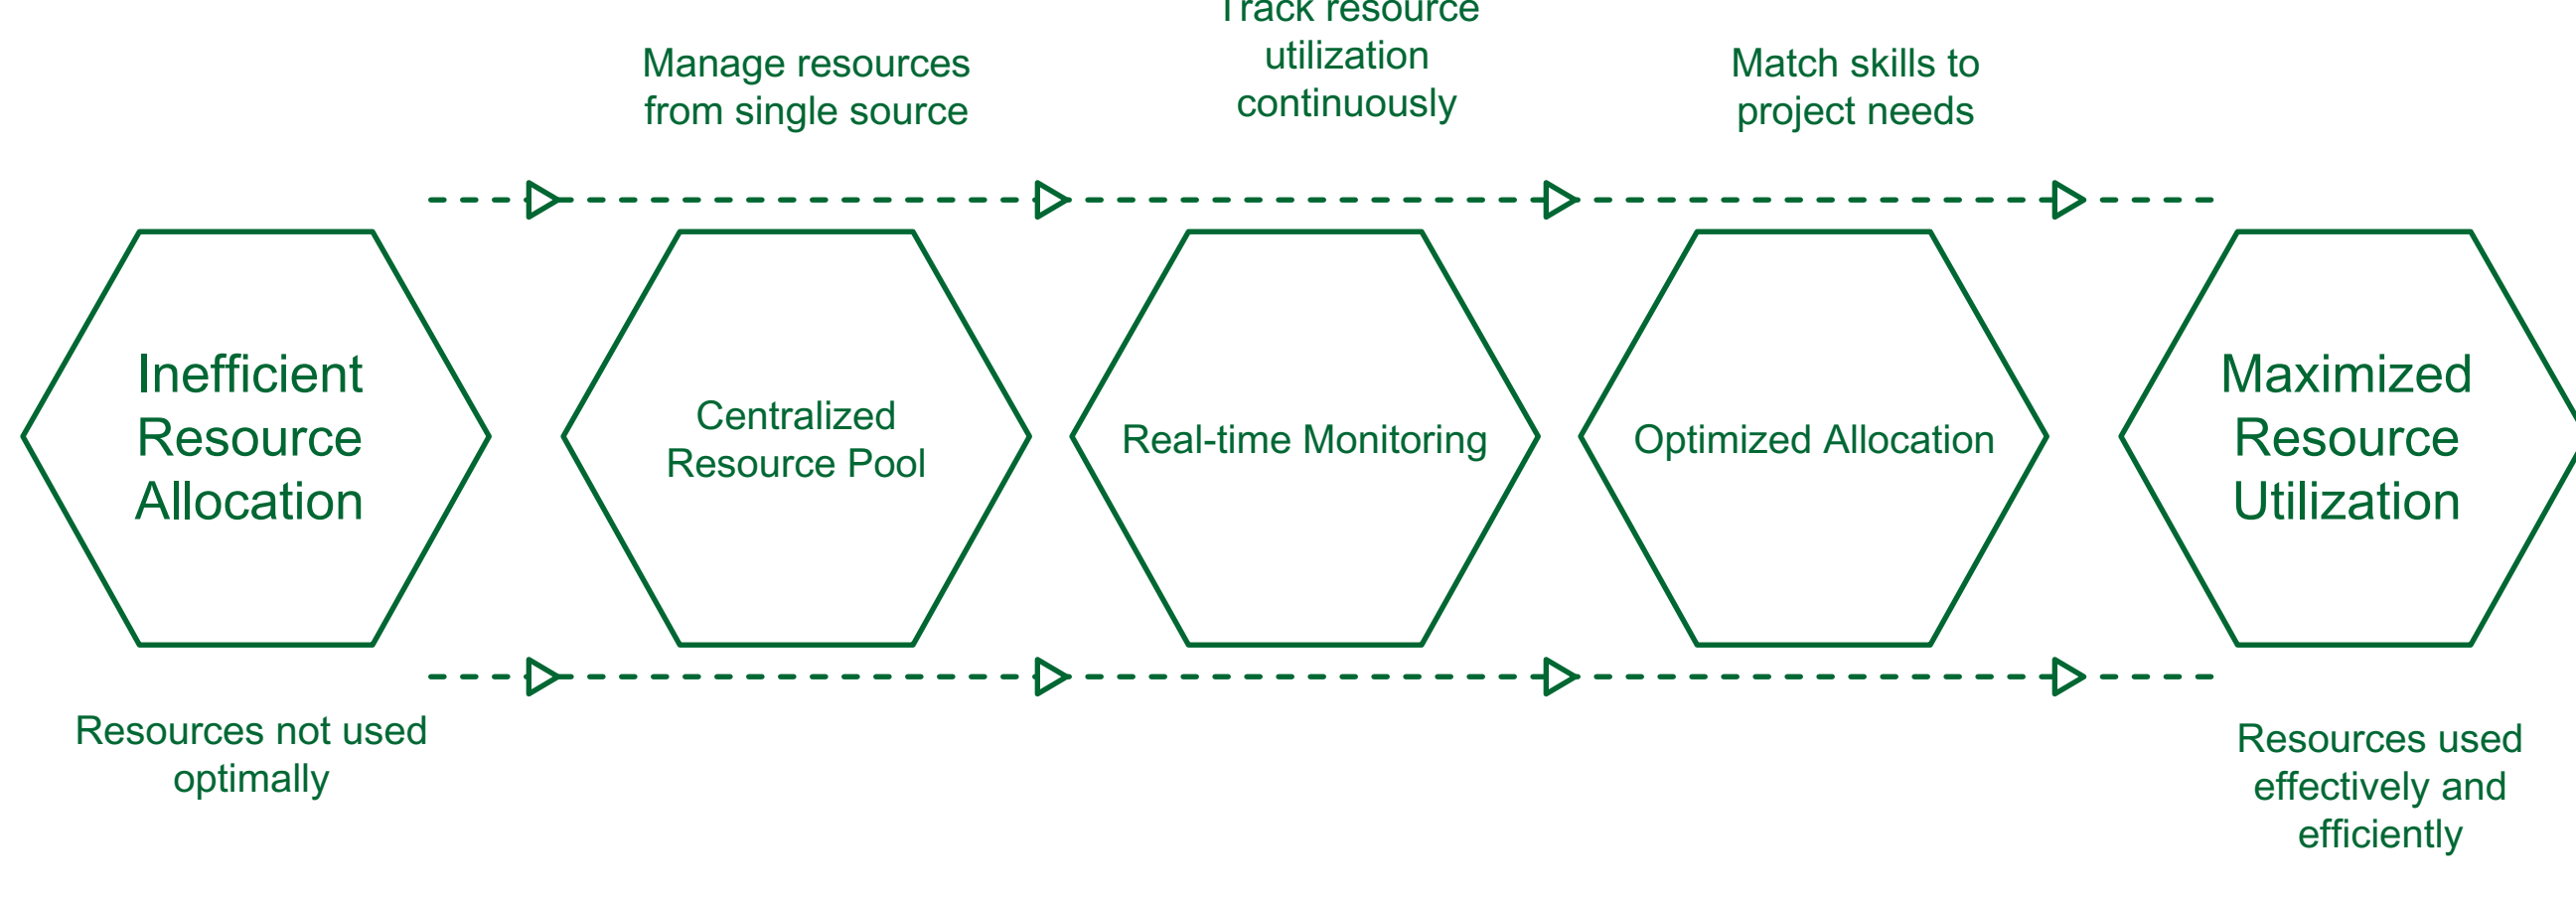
Manage resources from single source

Track resource utilization continuously

Match skills to project needs

Inefficient Resource Allocation

Centralized Resource Pool

Real-time Monitoring

Optimized Allocation

Maximized Resource Utilization

Resources not used optimally

Resources used effectively and efficiently